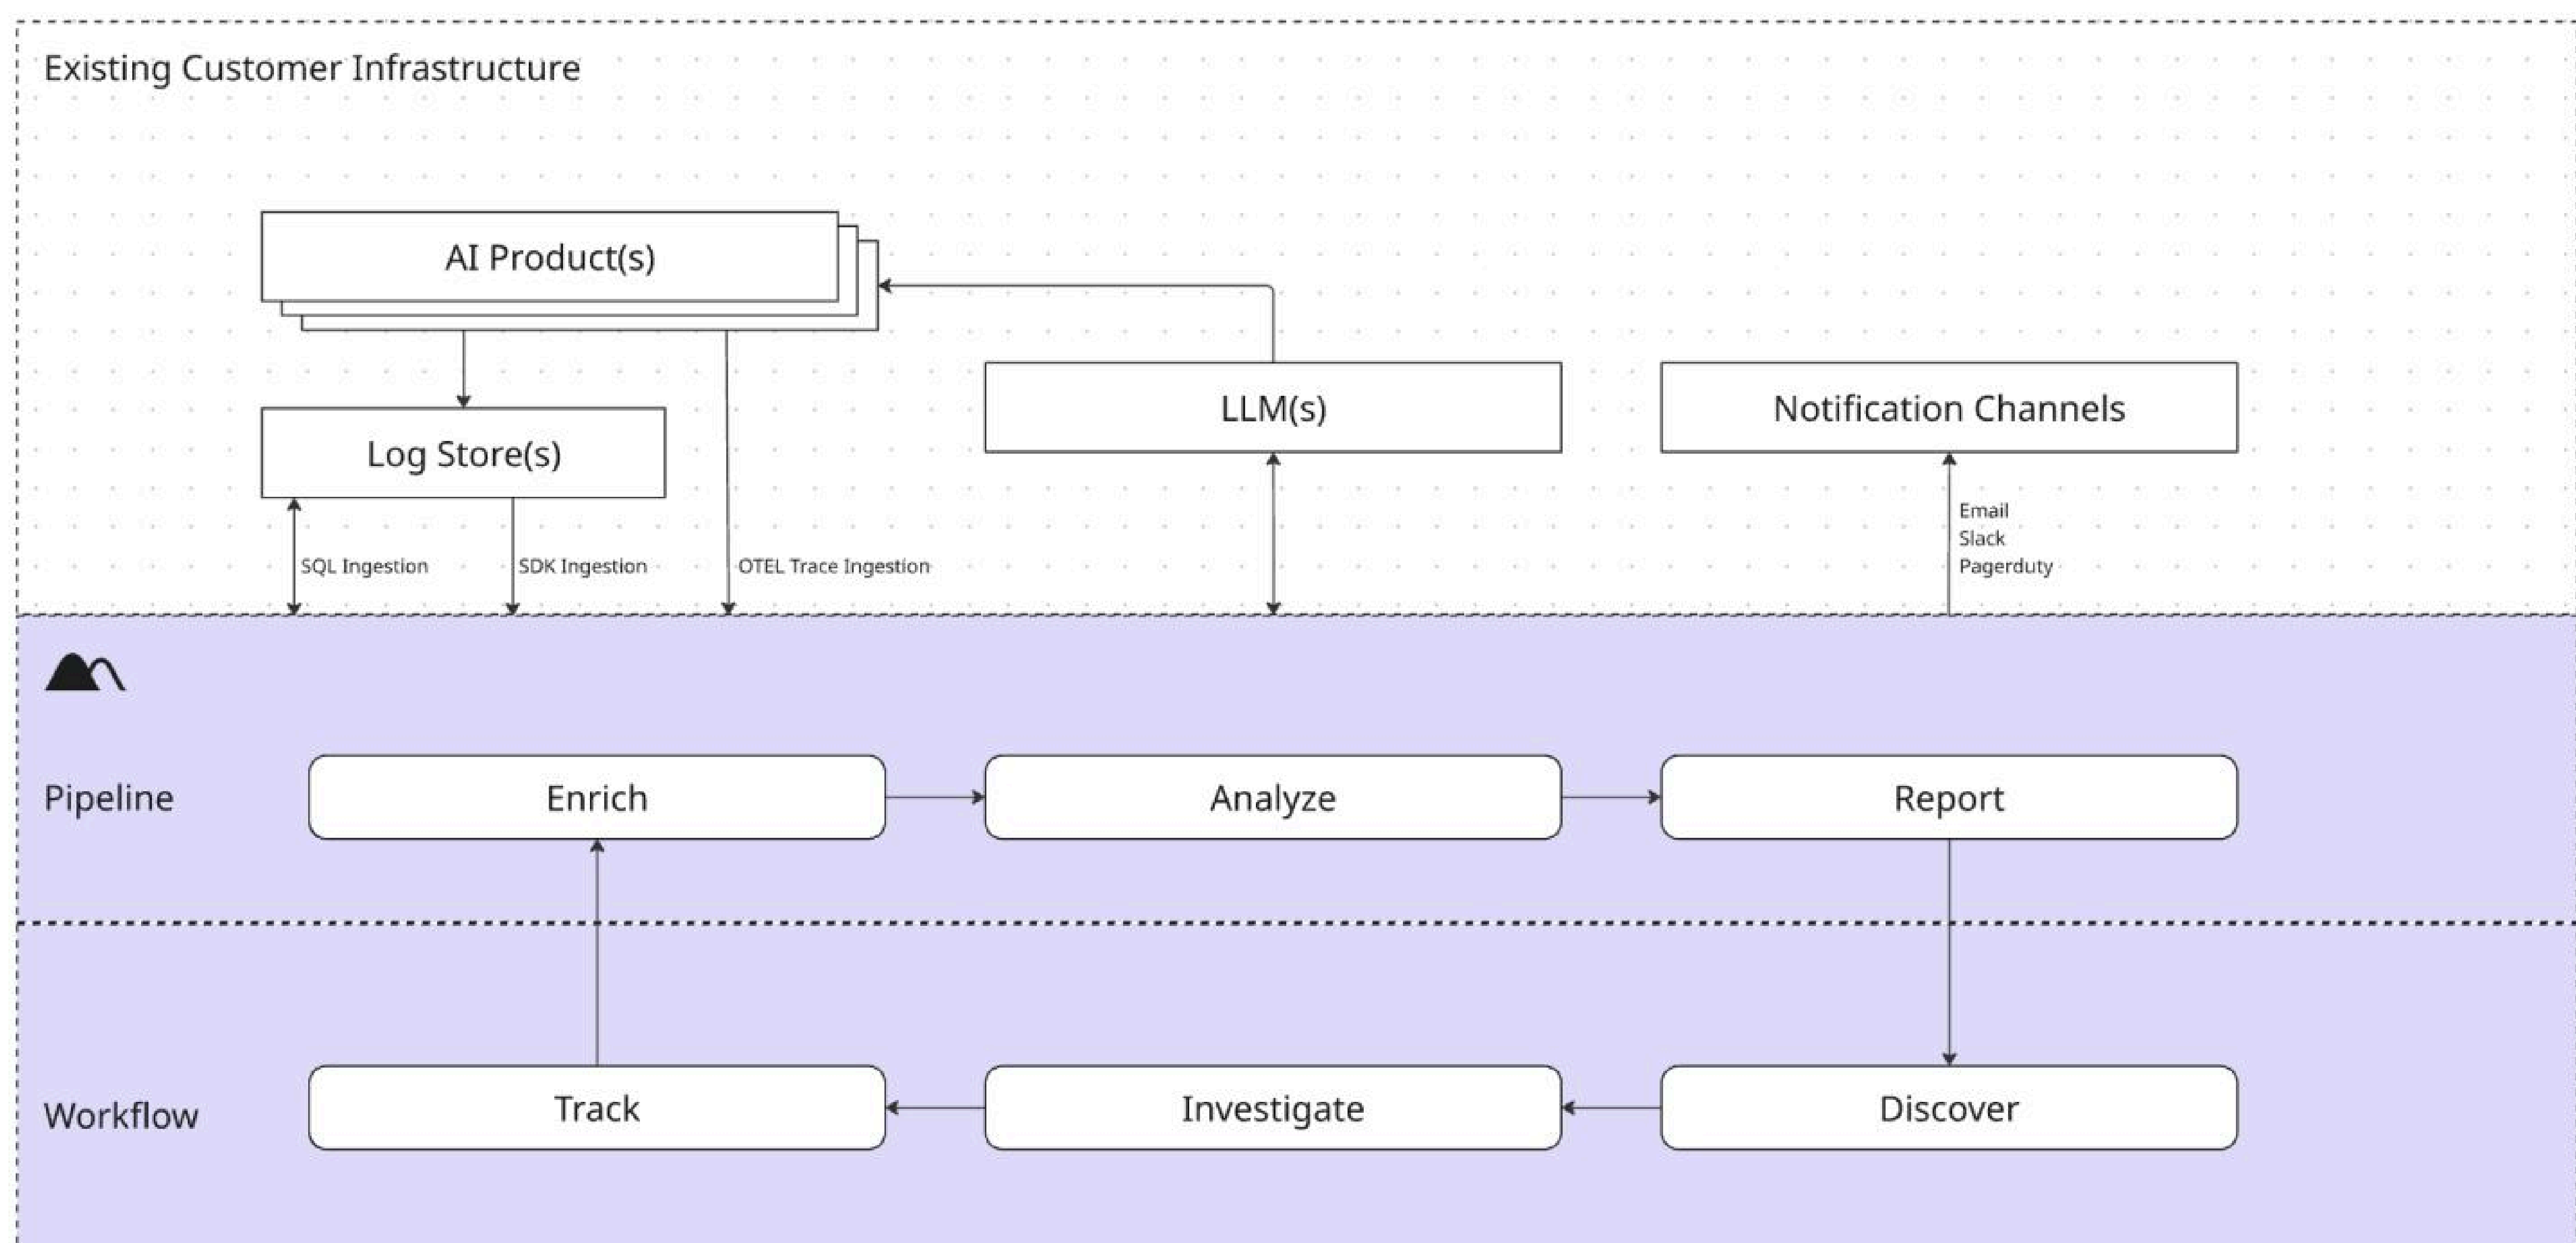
Existing Customer Infrastructure

AI Product(s)

Log Store(s)

LLM(s)

Notification Channels

SQL Ingestion

SDK Ingestion

OTEL Trace Ingestion

Email
Slack
Pagerduty

Pipeline

Enrich

Analyze

Report

Workflow

Track

Investigate

Discover